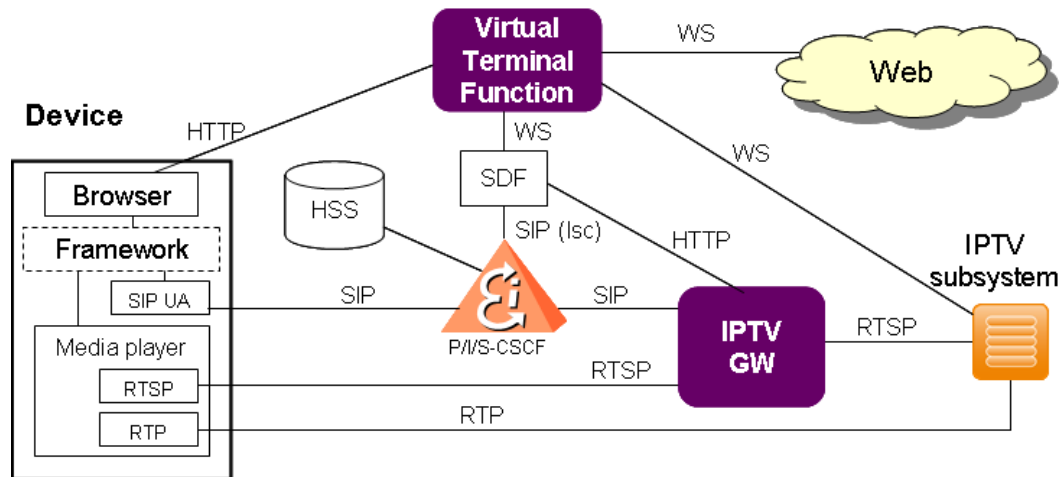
Virtual Terminal Function

WS

Web

Device

HTTP

WS

WS

Browser

SDF

HSS

SIP (Isc)

HTTP

Framework

IPTV subsystem

SIP UA

SIP

SIP

Media player

P/I/S-CSCF

IPTV GW

RTSP

RTSP

RTSP

RTP

RTP